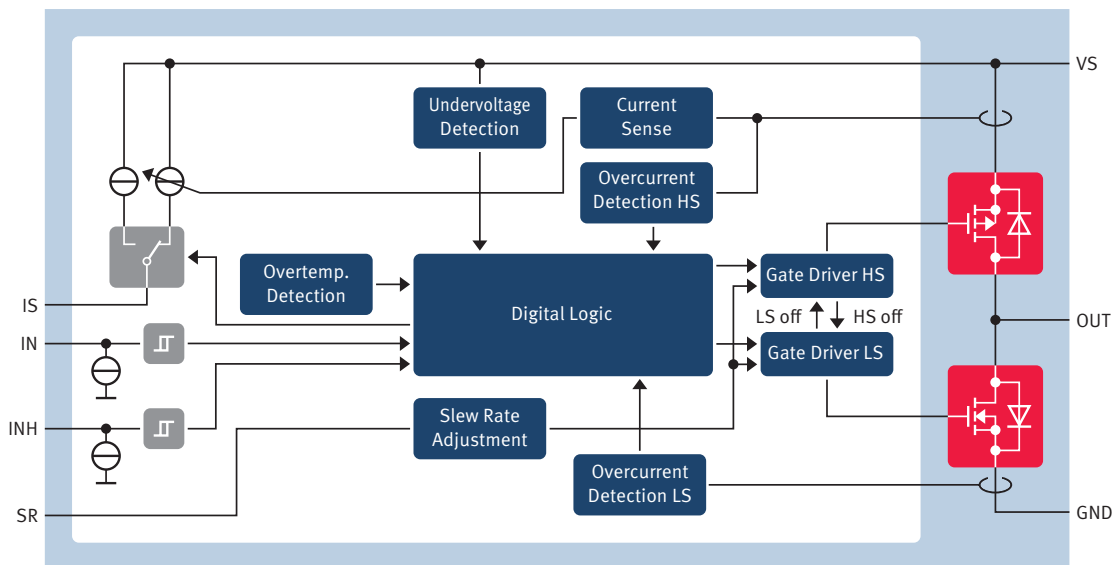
VS

Undervoltage Detection

Current Sense

Overcurrent Detection HS

Overtemp. Detection

Digital Logic

Gate Driver HS

LS off

HS off

Gate Driver LS

OUT

IS

IN

INH

Slew Rate Adjustment

Overcurrent Detection LS

SR

GND